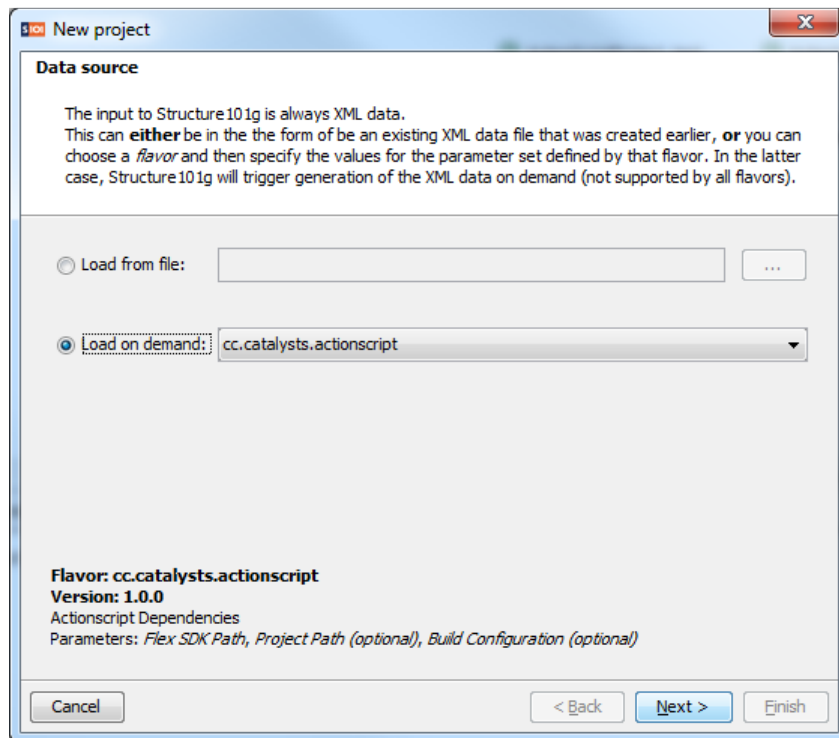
S101 New project

Data source

The input to Structure101g is always XML data.
This can **either** be in the the form of be an existing XML data file that was created earlier, **or** you can choose a *flavor* and then specify the values for the parameter set defined by that flavor. In the latter case, Structure101g will trigger generation of the XML data on demand (not supported by all flavors).

Load from file:

...

Load on demand: cc.catalysts.actionscript

**Flavor: cc.catalysts.actionscript**
**Version: 1.0.0**
Actionscript Dependencies
Parameters: *Flex SDK Path, Project Path (optional), Build Configuration (optional)*

Cancel

< Back

Next >

Finish